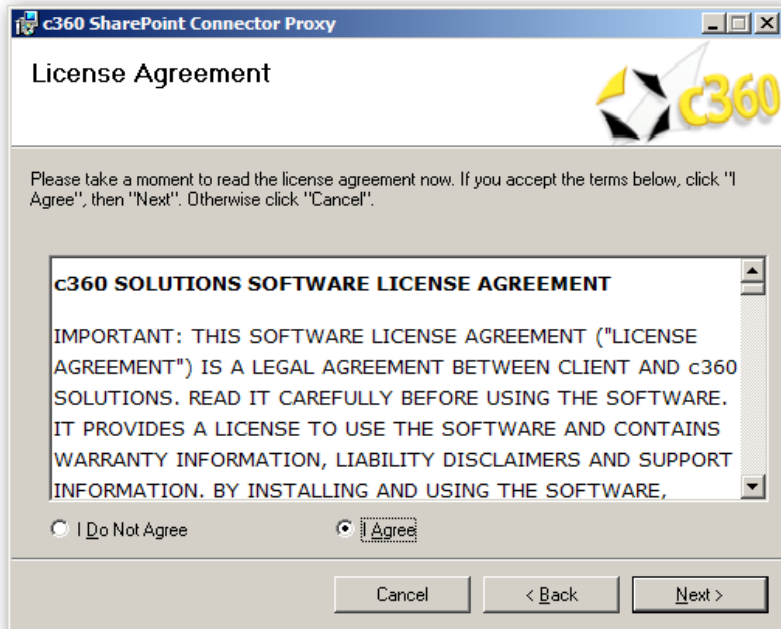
c360 SharePoint Connector Proxy

License Agreement

c360

Please take a moment to read the license agreement now. If you accept the terms below, click "I Agree", then "Next". Otherwise click "Cancel".

c360 SOLUTIONS SOFTWARE LICENSE AGREEMENT

IMPORTANT: THIS SOFTWARE LICENSE AGREEMENT ("LICENSE AGREEMENT") IS A LEGAL AGREEMENT BETWEEN CLIENT AND c360 SOLUTIONS. READ IT CAREFULLY BEFORE USING THE SOFTWARE. IT PROVIDES A LICENSE TO USE THE SOFTWARE AND CONTAINS WARRANTY INFORMATION, LIABILITY DISCLAIMERS AND SUPPORT INFORMATION. BY INSTALLING AND USING THE SOFTWARE,

I Do Not Agree

I Agree

Cancel

< Back

Next >